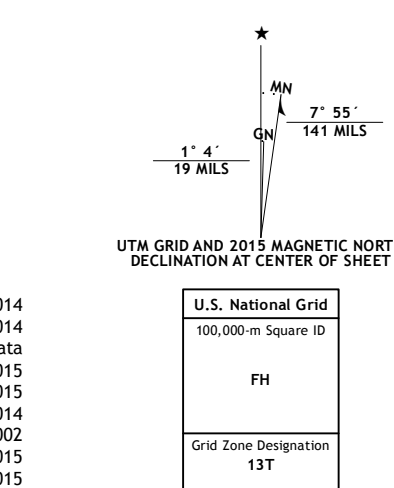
MN

GN

7° 55´
141 MILS

1° 4´
19 MILS

UTM GRID AND 2015 MAGNETIC NORT
DECLINATION AT CENTER OF SHEET

014
014
ata
015
015
014
002
015
015

| U.S. National Grid |
|---|
| 100,000-m Square ID |
| FH |
| Grid Zone Designation |
| 13T |